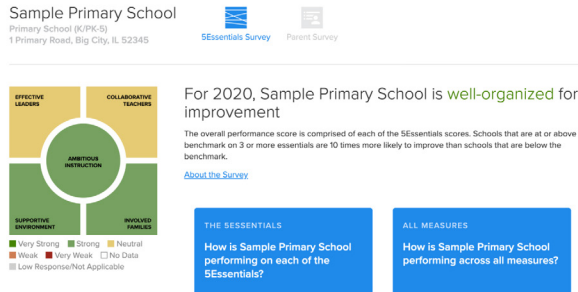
Sample Primary School
Primary School (K/PK-5)
1 Primary Road, Big City, IL 52345

5Essentials Survey

Parent Survey

EFFECTIVE LEADERS

COLLABORATIVE TEACHERS

AMBITIOUS INSTRUCTION

SUPPORTIVE ENVIRONMENT

INVOLVED FAMILIES

Very Strong
Strong
Neutral
Weak
Very Weak
No Data
Low Response/Not Applicable

For 2020, Sample Primary School is well-organized for improvement

The overall performance score is comprised of each of the 5Essentials scores. Schools that are at or above benchmark on 3 or more essentials are 10 times more likely to improve than schools that are below the benchmark.

About the Survey

THE 5ESSENTIALS
How is Sample Primary School performing on each of the 5Essentials?

ALL MEASURES
How is Sample Primary School performing across all measures?